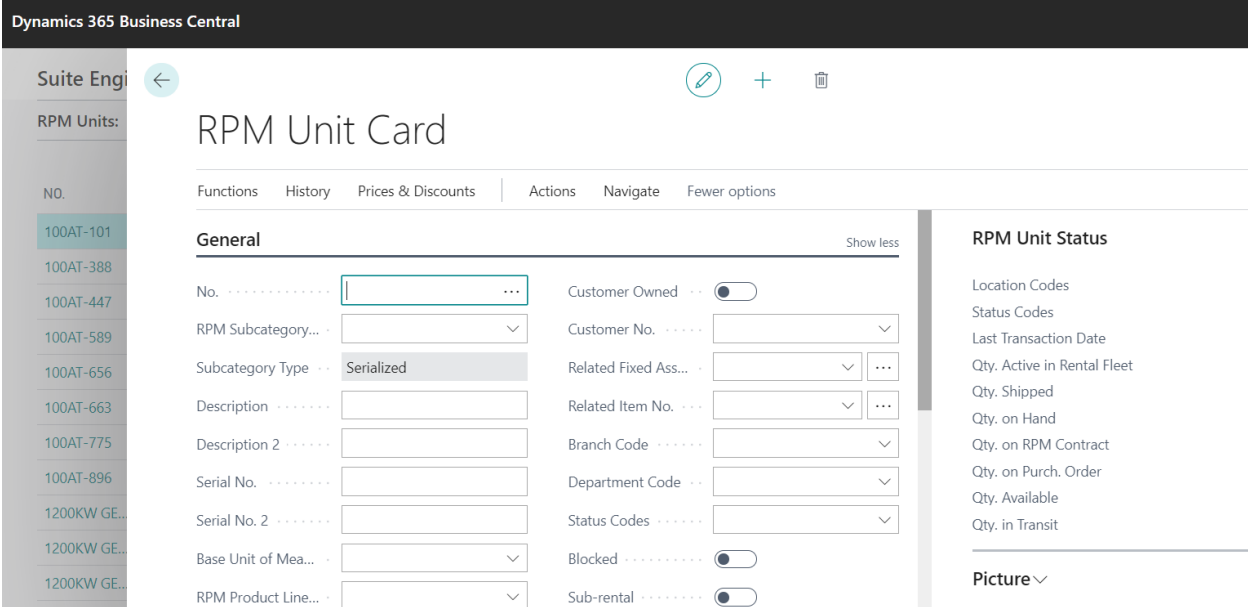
Dynamics 365 Business Central

Suite Engi
RPM Units:

NO.
100AT-101
100AT-388
100AT-447
100AT-589
100AT-656
100AT-663
100AT-775
100AT-896
1200KW GE...
1200KW GE...
1200KW GE...

RPM Unit Card

Functions History Prices & Discounts Actions Navigate Fewer options

General Show less

No.
RPM Subcategory...
Subcategory Type Serialized
Description
Description 2
Serial No.
Serial No. 2
Base Unit of Mea...
RPM Product Line...

Customer Owned
Customer No.
Related Fixed Ass...
Related Item No.
Branch Code
Department Code
Status Codes
Blocked
Sub-rental

RPM Unit Status

Location Codes
Status Codes
Last Transaction Date
Qty. Active in Rental Fleet
Qty. Shipped
Qty. on Hand
Qty. on RPM Contract
Qty. on Purch. Order
Qty. Available
Qty. in Transit

Picture